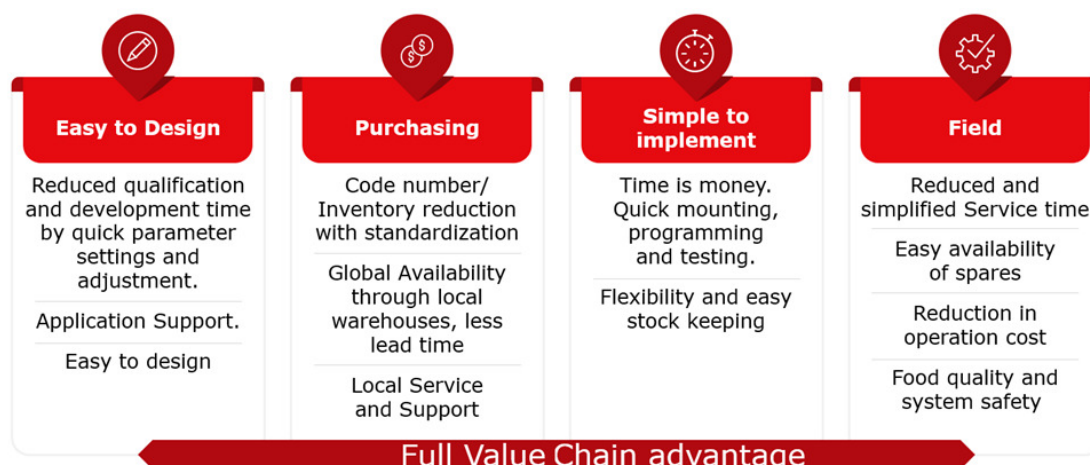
Easy to Design

Reduced qualification and development time by quick parameter settings and adjustment.

Application Support.

Easy to design

Purchasing

Code number/ Inventory reduction with standardization

Global Availability through local warehouses, less lead time

Local Service and Support

Simple to implement

Time is money. Quick mounting, programming and testing.

Flexibility and easy stock keeping

Field

Reduced and simplified Service time

Easy availability of spares

Reduction in operation cost

Food quality and system safety

Full Value Chain advantage